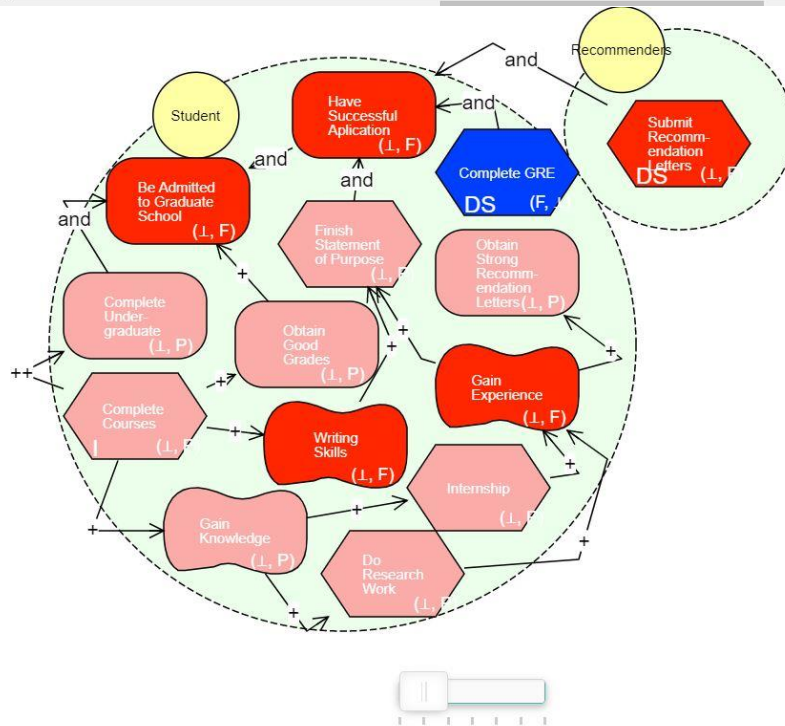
Recommenders

and

and

Student

Have Successful Aplication (⊥, F)

and

and

Be Admitted to Graduate School (⊥, F)

Complete GRE DS (F, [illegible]

Submit Recomm-endation Letters DS (⊥, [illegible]

and

Finish Statement of Purpose (⊥, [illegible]

Obtain Strong Recomm-endation Letters (⊥, P)

+

Complete Under-graduate (⊥, P)

Obtain Good Grades (⊥, P)

+

+

+

++

+

Gain Experience (⊥, F)

Complete Courses I (⊥, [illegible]

+

Writing Skills (⊥, F)

+

Internship (⊥, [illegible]

+

Gain Knowledge (⊥, P)

+

Do Research Work (⊥, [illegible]

+

+